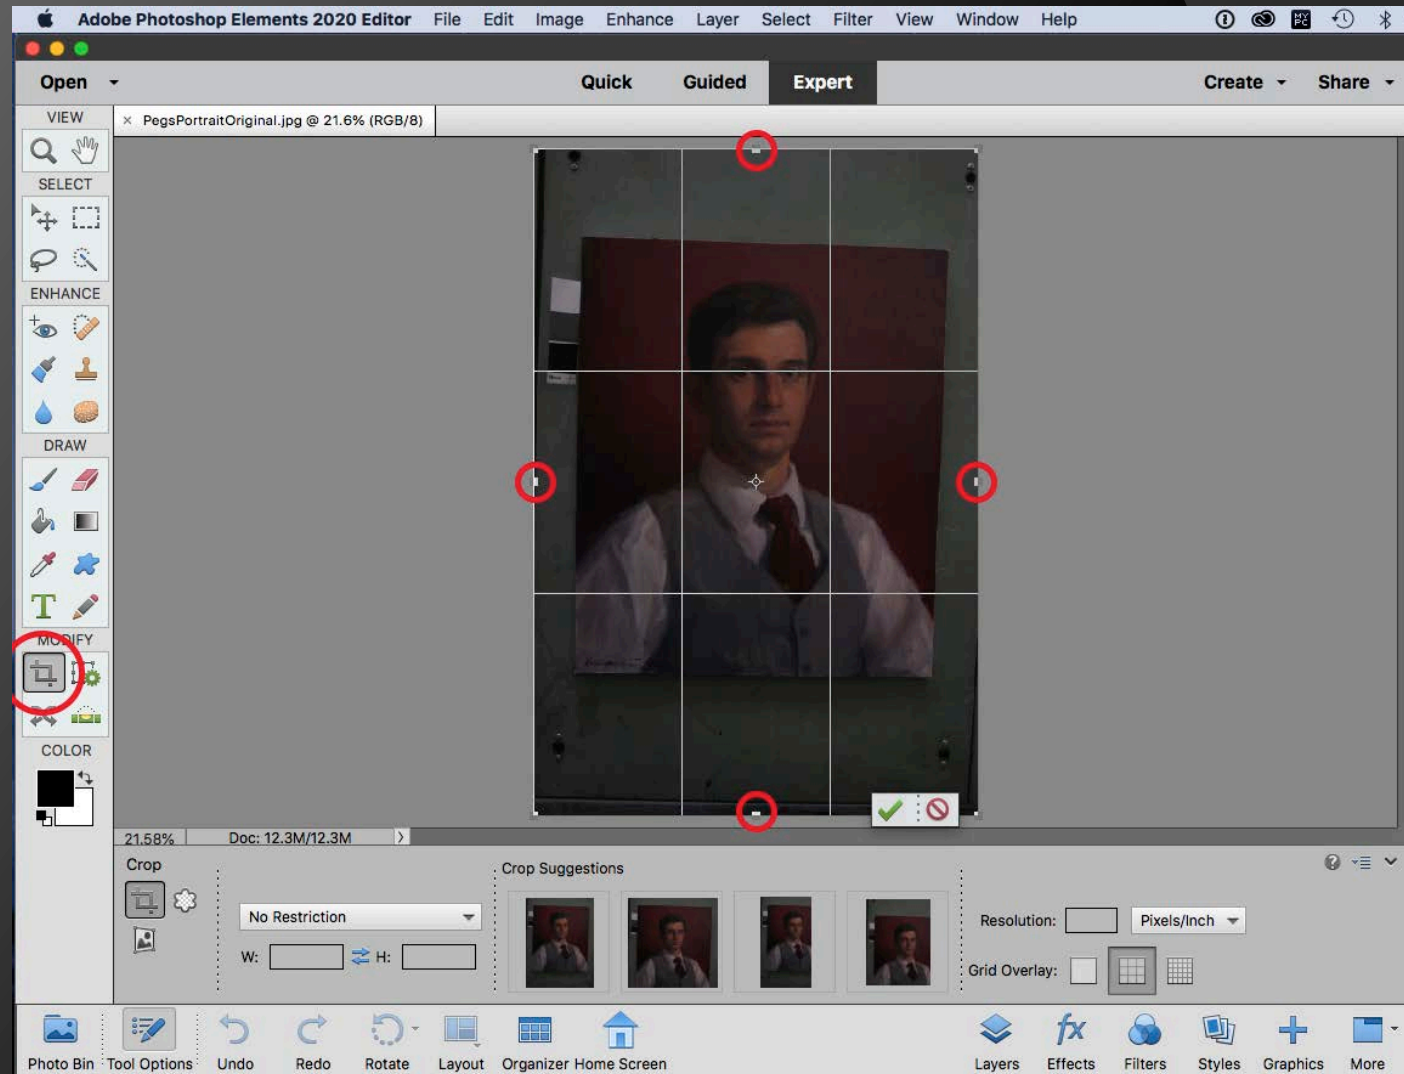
Adobe Photoshop Elements 2020 Editor File Edit Image Enhance Layer Select Filter View Window Help

Open Quick Guided Expert Create Share

VIEW
SELECT
ENHANCE
DRAW
MODIFY
COLOR

× PegsPortraitOriginal.jpg @ 21.6% (RGB/8)

21.58% Doc: 12.3M/12.3M

Crop

No Restriction

W: H:

Crop Suggestions

Resolution: Pixels/Inch

Grid Overlay:

Photo Bin Tool Options Undo Redo Rotate Layout Organizer Home Screen Layers Effects Filters Styles Graphics More